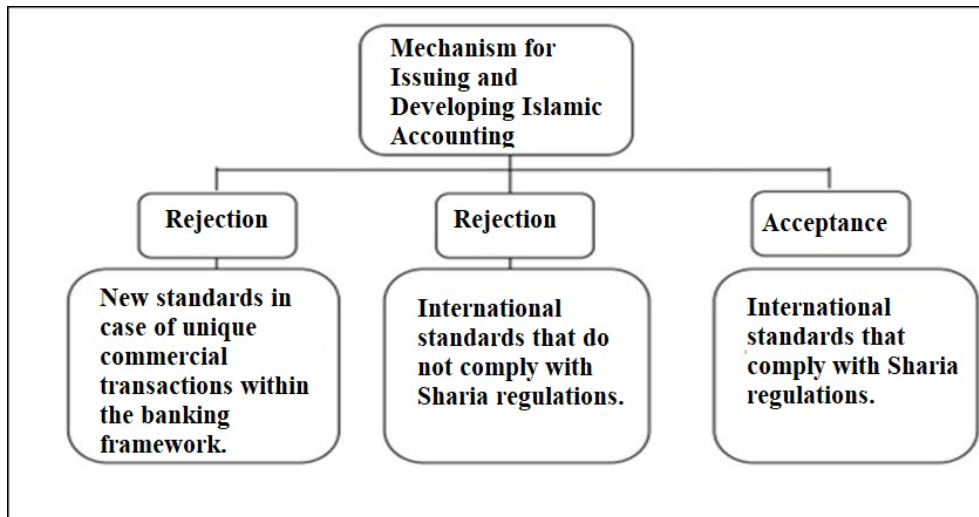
Mechanism for Issuing and Developing Islamic Accounting

Rejection

New standards in case of unique commercial transactions within the banking framework.

Rejection

International standards that do not comply with Sharia regulations.

Acceptance

International standards that comply with Sharia regulations.